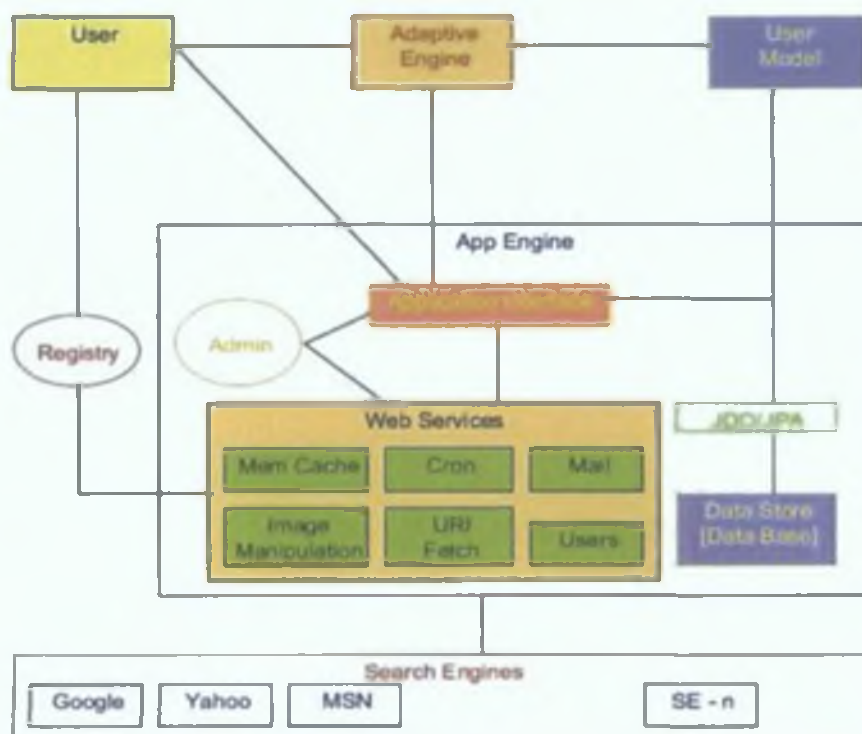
User

Adaptive Engine

User Model

App Engine

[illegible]

Registry

Admin

Web Services

Mem Cache

Cron

Mail

Image Manipulation

URl Fetch

Users

JDO/JPA

Data Store [Data Base]

Search Engines

Google

Yahoo

MSN

SE - n